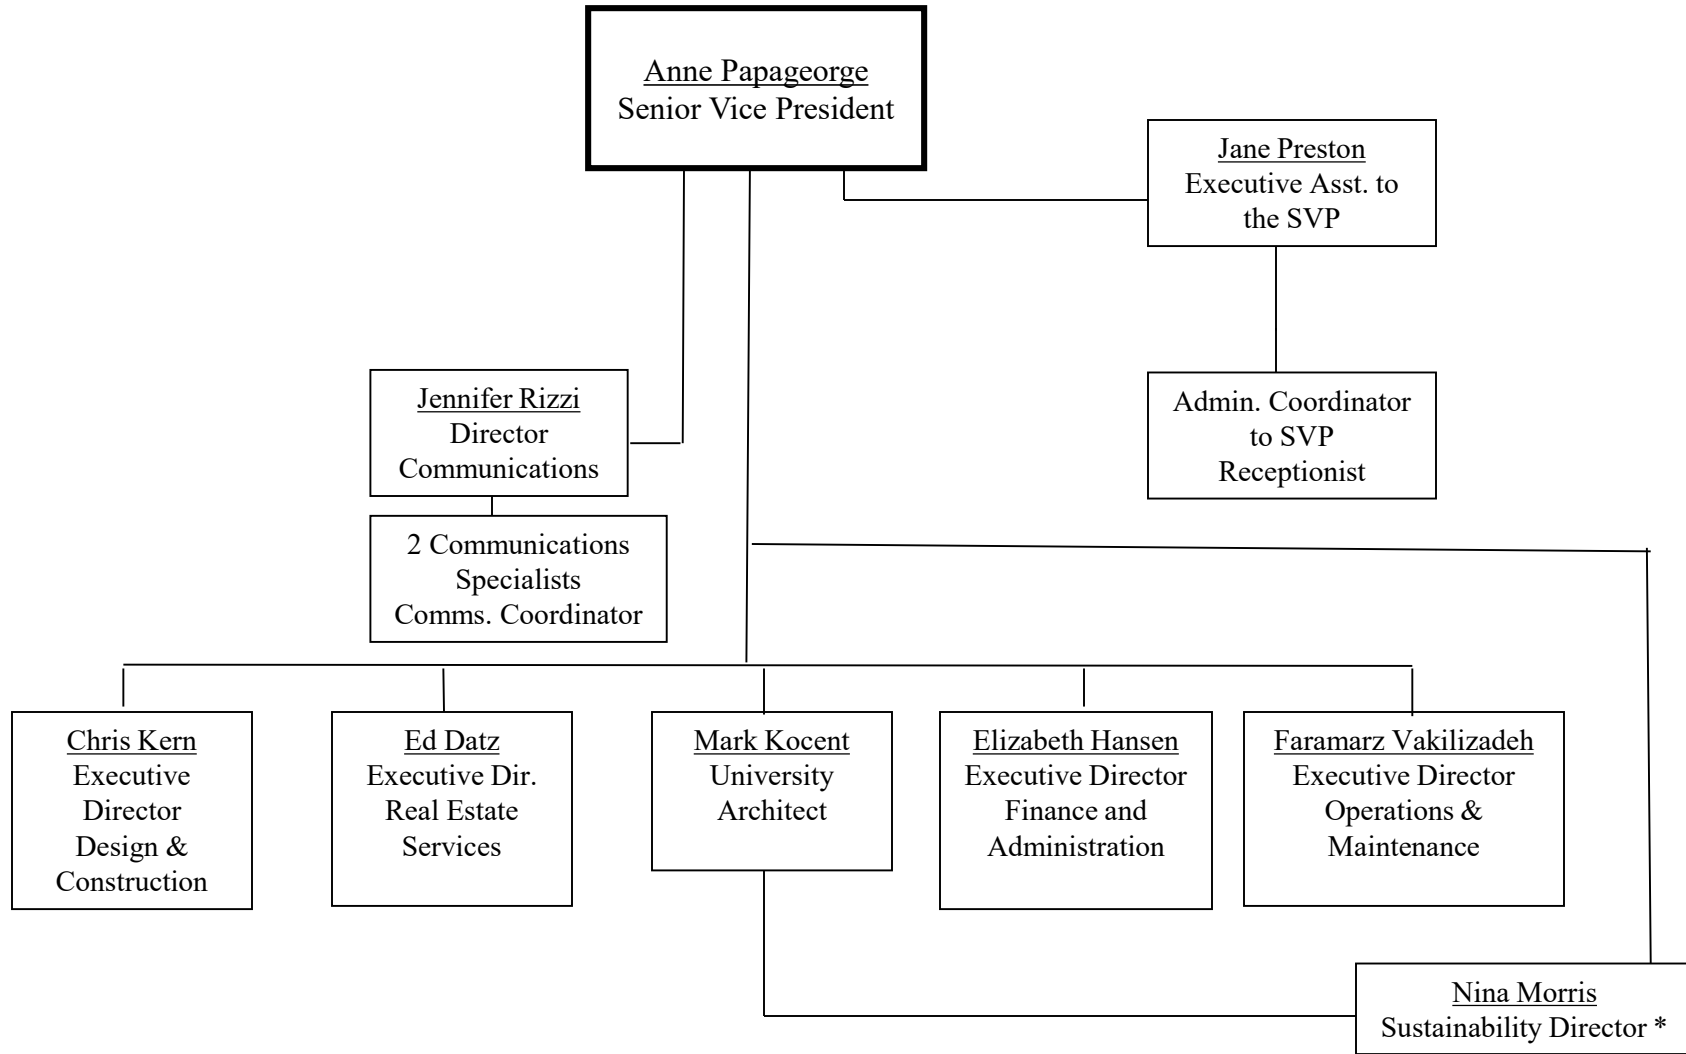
Anne Papageorge
Senior Vice President

Jane Preston
Executive Asst. to the SVP

Admin. Coordinator to SVP
Receptionist

Jennifer Rizzi
Director
Communications

2 Communications Specialists
Comms. Coordinator

Chris Kern
Executive Director
Design & Construction

Ed Datz
Executive Dir.
Real Estate Services

Mark Kocent
University Architect

Elizabeth Hansen
Executive Director
Finance and Administration

Faramarz Vakilizadeh
Executive Director
Operations & Maintenance

Nina Morris
Sustainability Director *